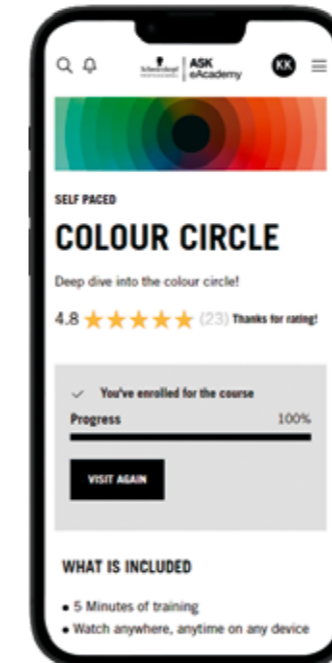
Schwarzkopf | ASK eAcademy

KK

SELF PACED

COLOUR CIRCLE

Deep dive into the colour circle!

4.8 ★★★★★ (23) Thanks for rating!

✓ You've enrolled for the course

Progress 100%

VISIT AGAIN

WHAT IS INCLUDED

• 5 Minutes of training
• Watch anywhere, anytime on any device